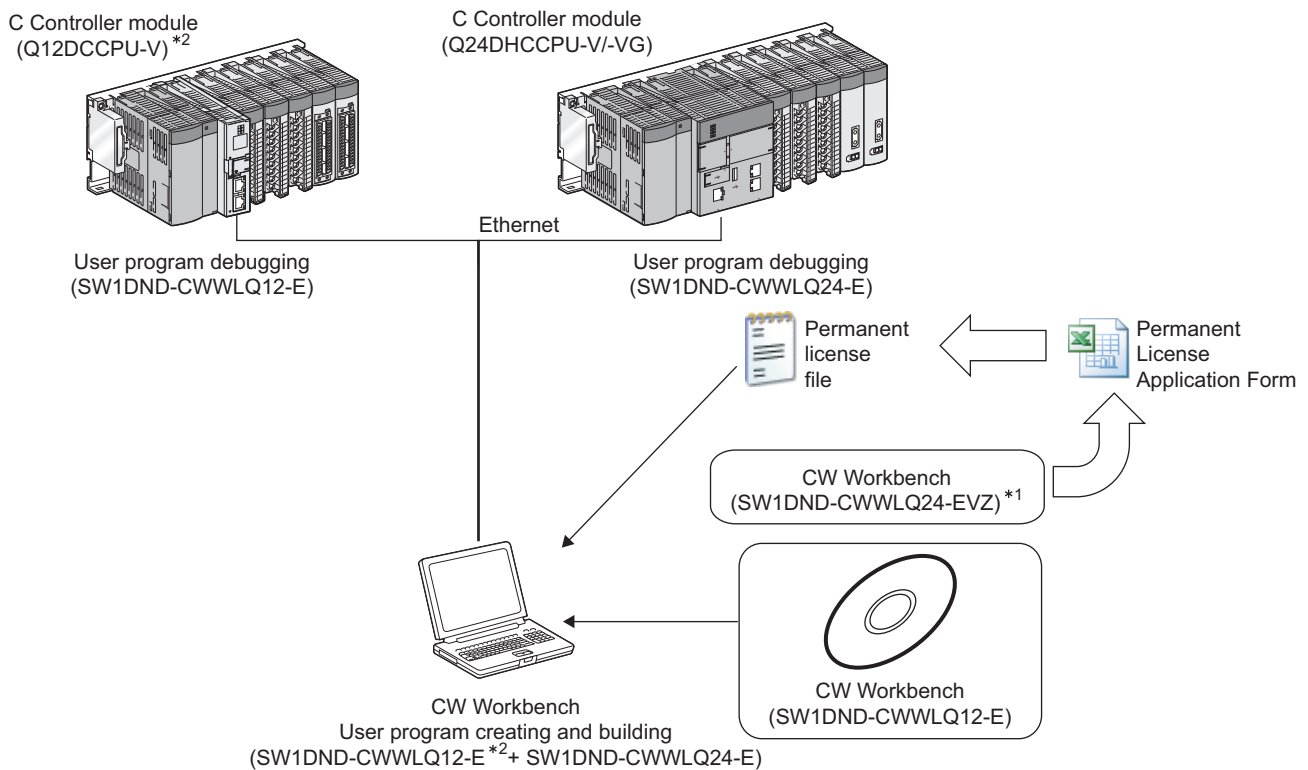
C Controller module
(Q12DCCPU-V) *2

C Controller module
(Q24DHCCPU-V/-VG)

Ethernet

User program debugging
(SW1DND-CWWLQ12-E)

User program debugging
(SW1DND-CWWLQ24-E)

Permanent
license
file

Permanent
License
Application Form

CW Workbench
(SW1DND-CWWLQ24-EVZ) *1

CW Workbench
(SW1DND-CWWLQ12-E)

CW Workbench
User program creating and building
(SW1DND-CWWLQ12-E *2+ SW1DND-CWWLQ24-E)